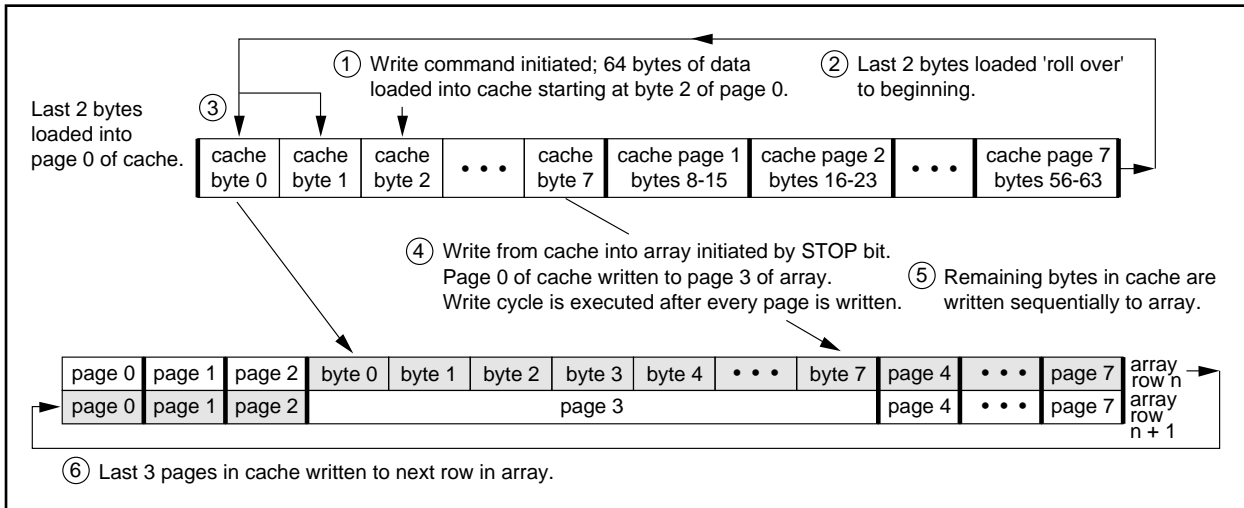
① Write command initiated; 64 bytes of data loaded into cache starting at byte 2 of page 0.

② Last 2 bytes loaded 'roll over' to beginning.

Last 2 bytes loaded into page 0 of cache.

③

| cache byte 0 | cache byte 1 | cache byte 2 | • • • | cache byte 7 | cache page 1 bytes 8-15 | cache page 2 bytes 16-23 | • • • | cache page 7 bytes 56-63 |
|---|---|---|---|---|---|---|---|---|

④ Write from cache into array initiated by STOP bit. Page 0 of cache written to page 3 of array. Write cycle is executed after every page is written.

⑤ Remaining bytes in cache are written sequentially to array.

| page 0 | page 1 | page 2 | byte 0 | byte 1 | byte 2 | byte 3 | byte 4 | • • • | byte 7 | page 4 | • • • | page 7 | array row n |
|---|---|---|---|---|---|---|---|---|---|---|---|---|---|
| page 0 | page 1 | page 2 | page 3 | | | | | | | page 4 | • • • | page 7 | array row n + 1 |

⑥ Last 3 pages in cache written to next row in array.